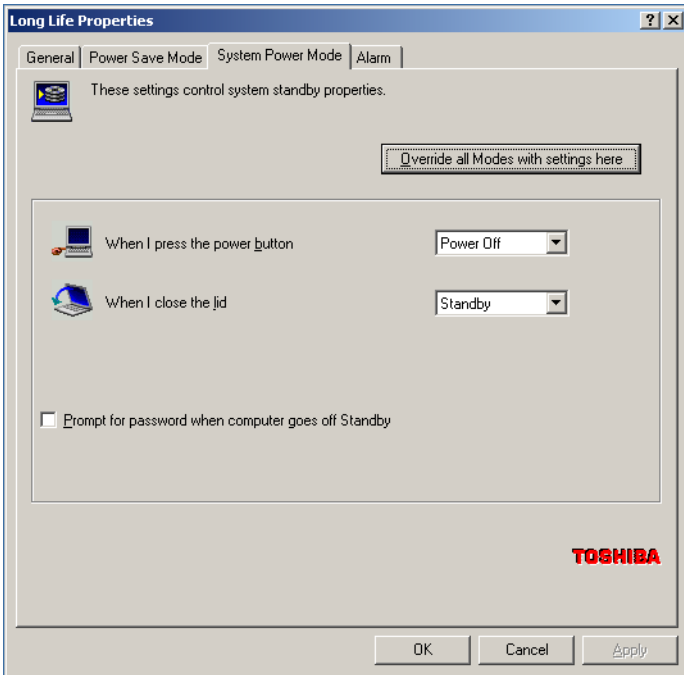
Long Life Properties

?
X

General
Power Save Mode
System Power Mode
Alarm

These settings control system standby properties.

Override all Modes with settings here

When I press the power button
Power Off

When I close the lid
Standby

Prompt for password when computer goes off Standby

TOSHIBA

OK
Cancel
Apply